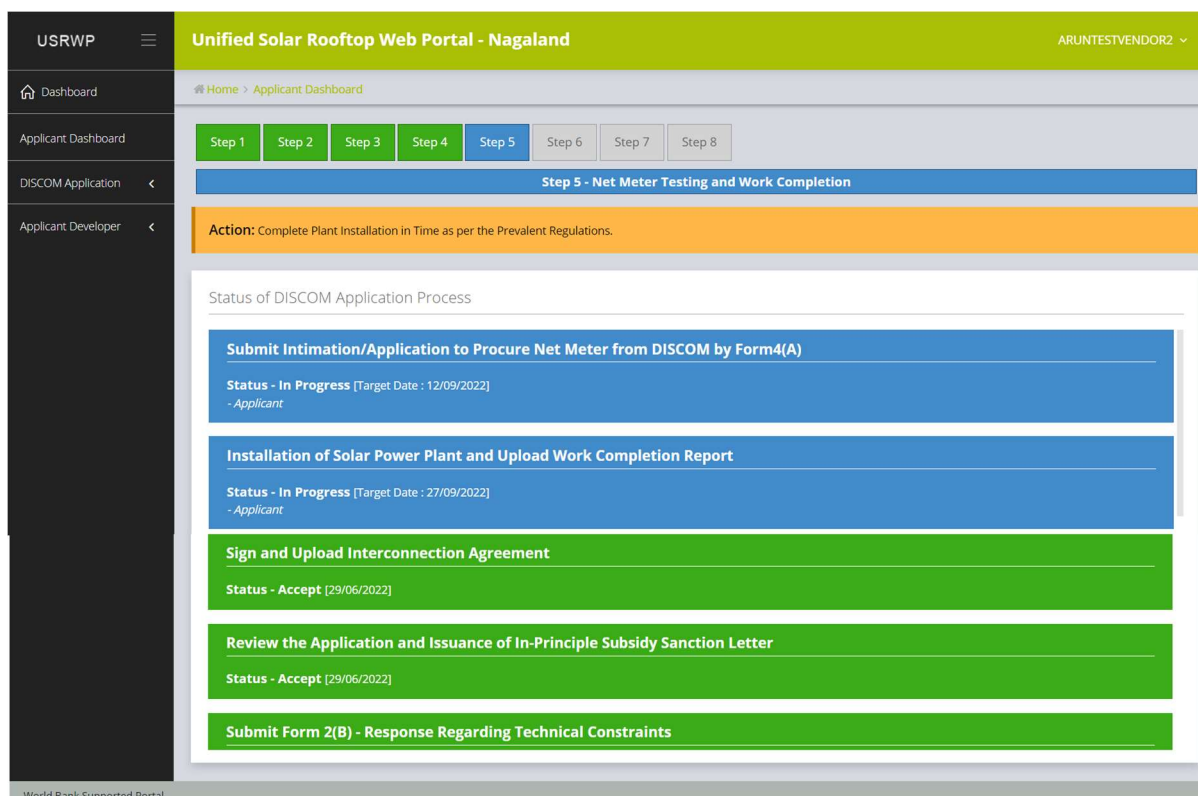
USRWP

Unified Solar Rooftop Web Portal - Nagaland

ARUNTESTVENDOR2

Dashboard

Applicant Dashboard

DISCOM Application

Applicant Developer

Home > Applicant Dashboard

Step 1 Step 2 Step 3 Step 4 Step 5 Step 6 Step 7 Step 8

Step 5 - Net Meter Testing and Work Completion

Action: Complete Plant Installation in Time as per the Prevalent Regulations.

Status of DISCOM Application Process

Submit Intimation/Application to Procure Net Meter from DISCOM by Form4(A)

Status - In Progress [Target Date : 12/09/2022]
- Applicant

Installation of Solar Power Plant and Upload Work Completion Report

Status - In Progress [Target Date : 27/09/2022]
- Applicant

Sign and Upload Interconnection Agreement

Status - Accept [29/06/2022]

Review the Application and Issuance of In-Principle Subsidy Sanction Letter

Status - Accept [29/06/2022]

Submit Form 2(B) - Response Regarding Technical Constraints

World Bank Supported Portal